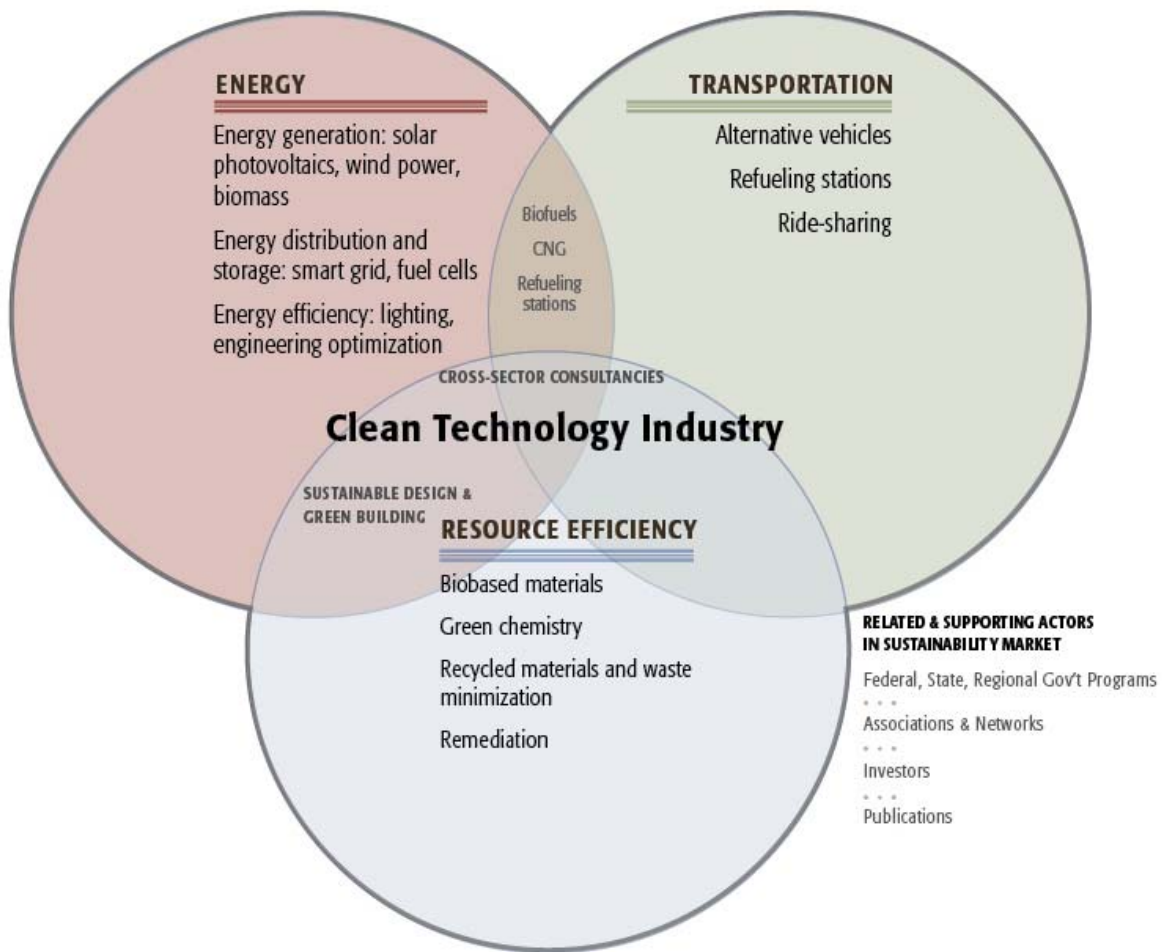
ENERGY

Energy generation: solar photovoltaics, wind power, biomass

Energy distribution and storage: smart grid, fuel cells

Energy efficiency: lighting, engineering optimization

TRANSPORTATION

Alternative vehicles

Refueling stations

Ride-sharing

Biofuels

CNG

Refueling stations

CROSS-SECTOR CONSULTANCIES

Clean Technology Industry

SUSTAINABLE DESIGN & GREEN BUILDING

RESOURCE EFFICIENCY

Biobased materials

Green chemistry

Recycled materials and waste minimization

Remediation

RELATED & SUPPORTING ACTORS IN SUSTAINABILITY MARKET

Federal, State, Regional Gov't Programs

Associations & Networks

Investors

Publications